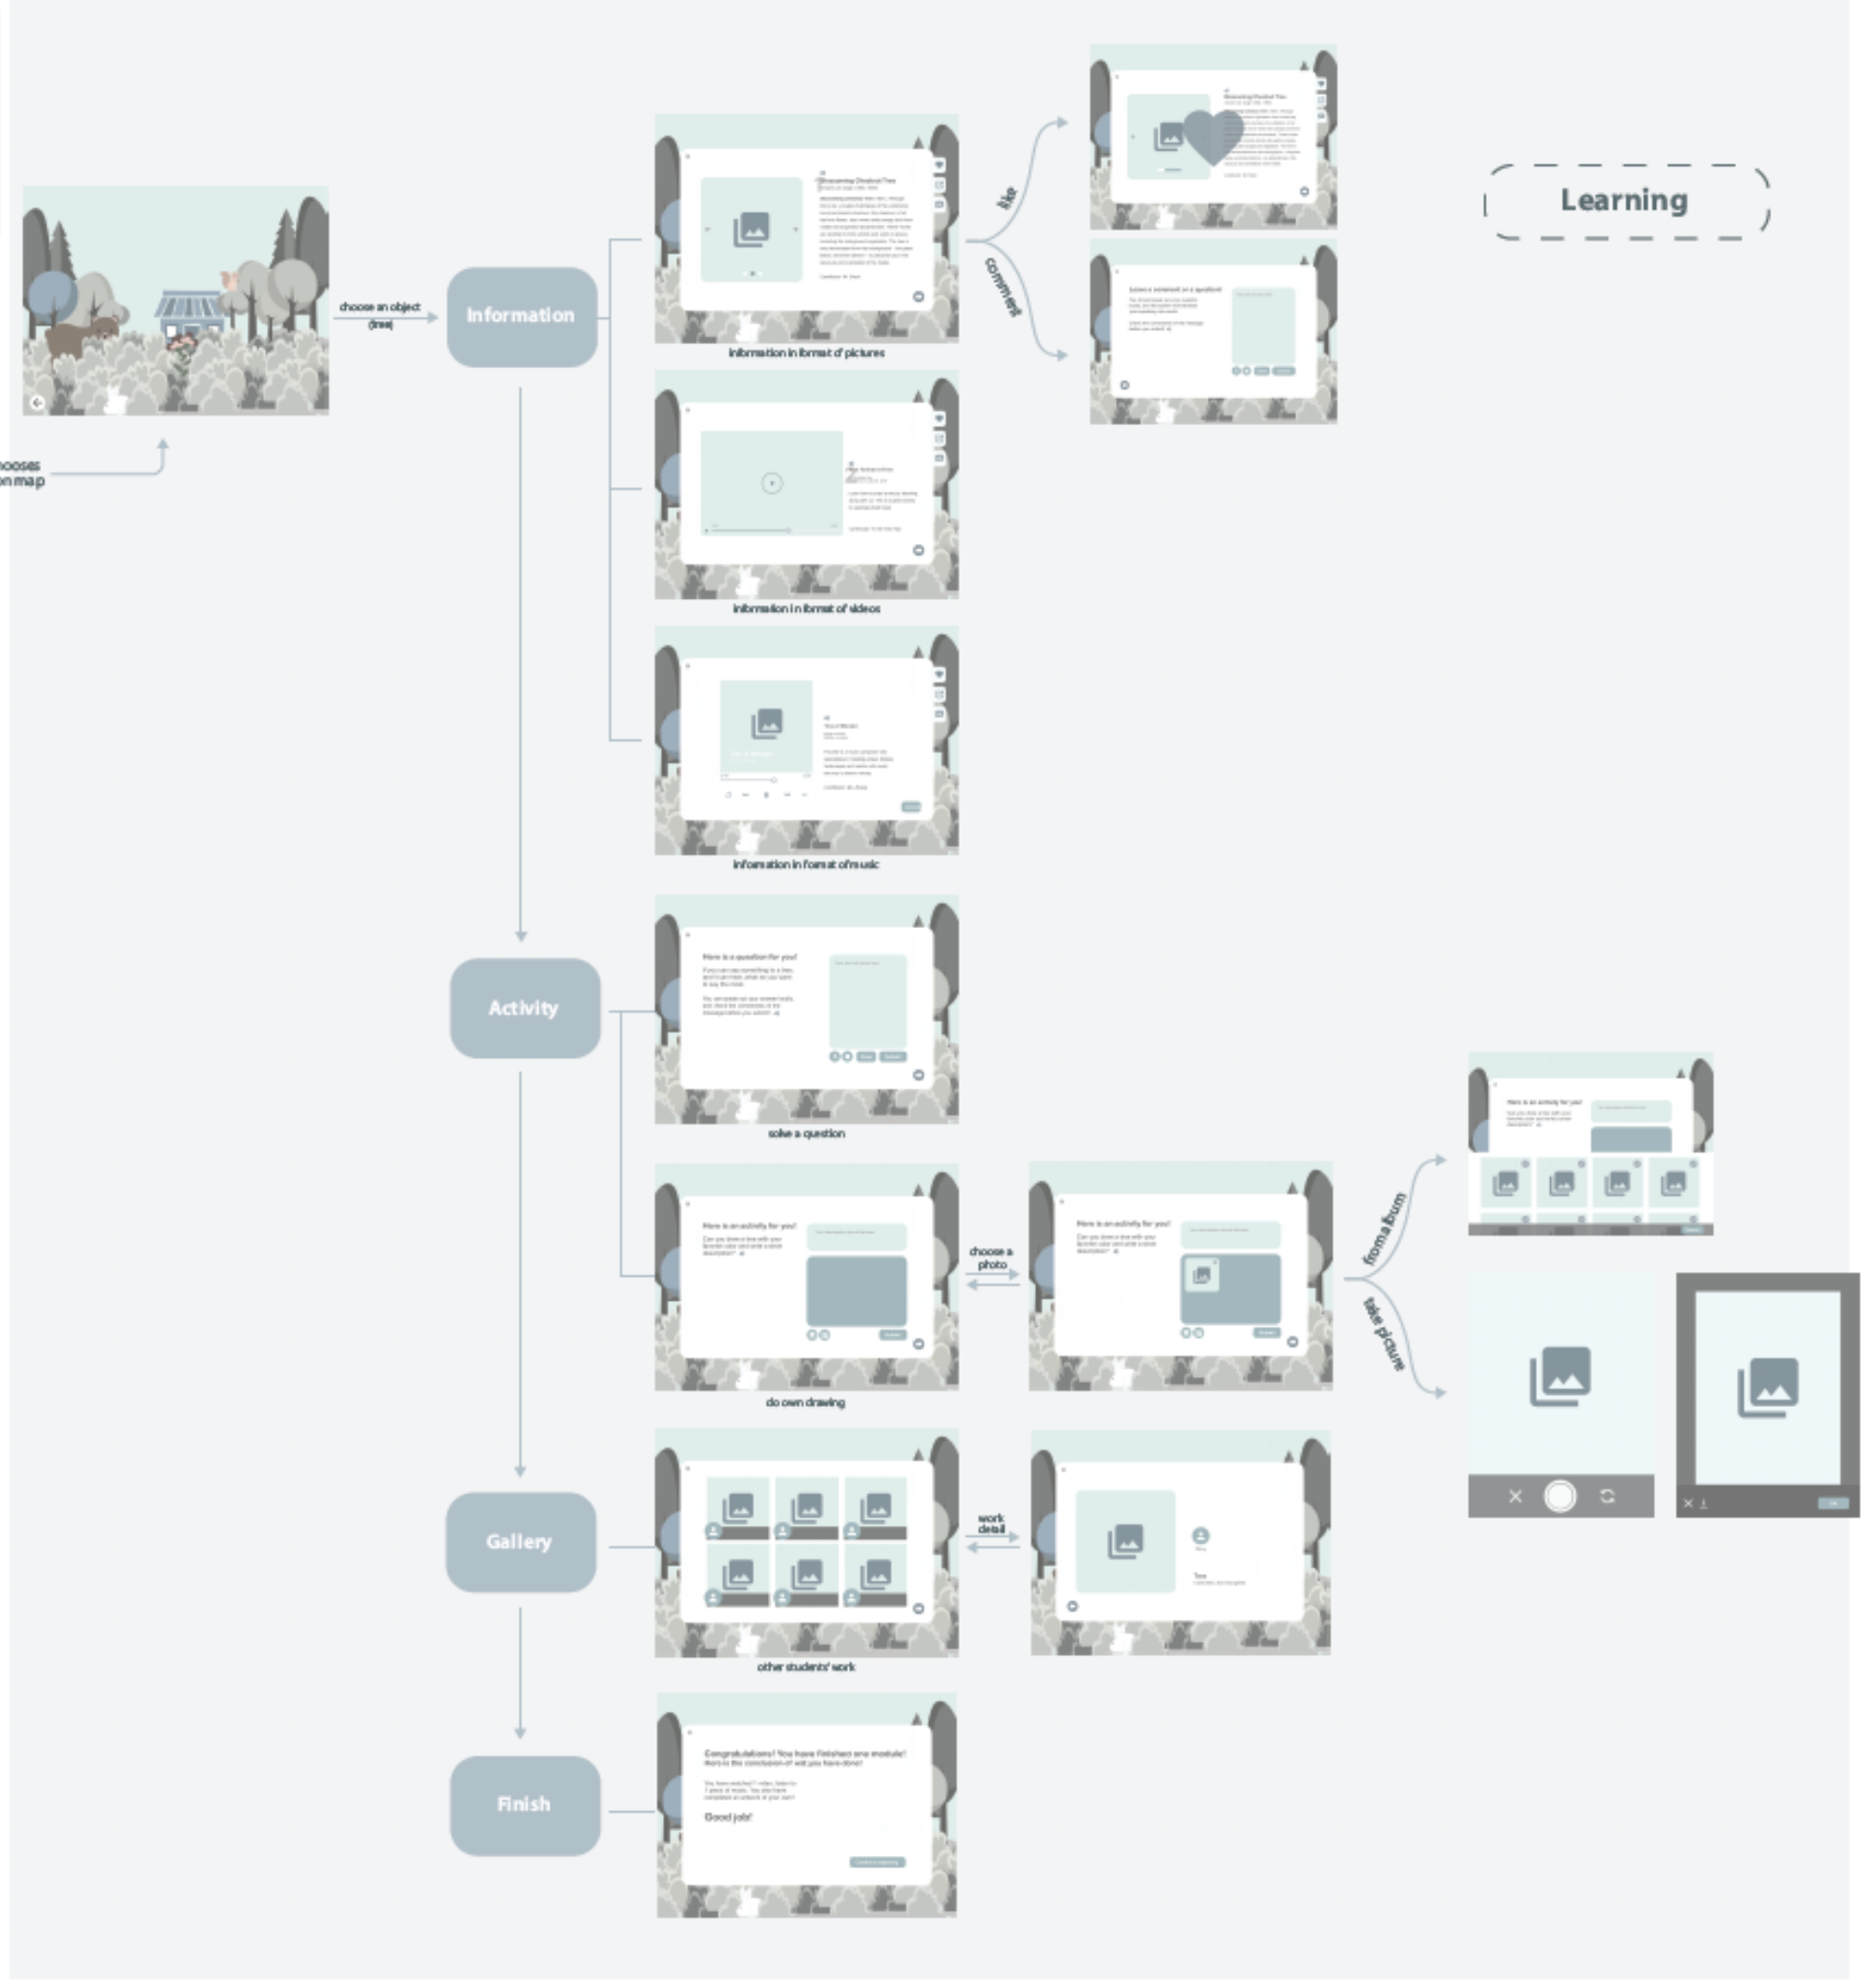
Learning

ooses
on map

choose an object
(free)

Information

information in format of pictures

like

comment

information in format of videos

information in format of music

Activity

Here is a question for you!

solve a question

Here is an activity for you!

do own drawing

choose a photo

from album

take picture

Gallery

other students' work

work detail

Finish

Congratulations! You have finished one module!
Here is the conclusion of wat you have done!

Good job!